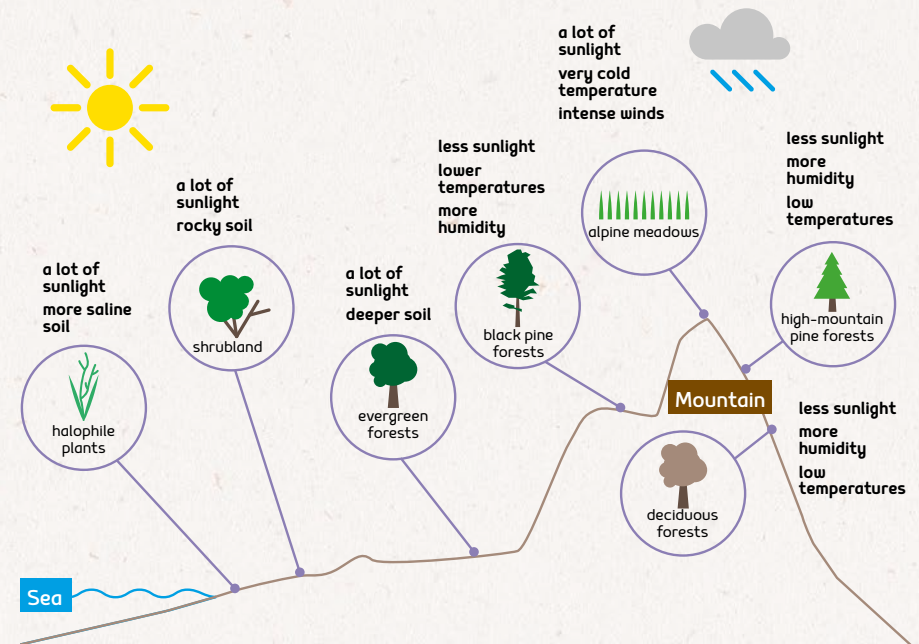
a lot of sunlight
very cold temperature
intense winds

alpine meadows

less sunlight
lower temperatures
more humidity

black pine forests

less sunlight
more humidity
low temperatures

high-mountain pine forests

a lot of sunlight
rocky soil

shrubland

a lot of sunlight
deeper soil

evergreen forests

a lot of sunlight
more saline soil

halophile plants

Mountain

less sunlight
more humidity
low temperatures

deciduous forests

Sea